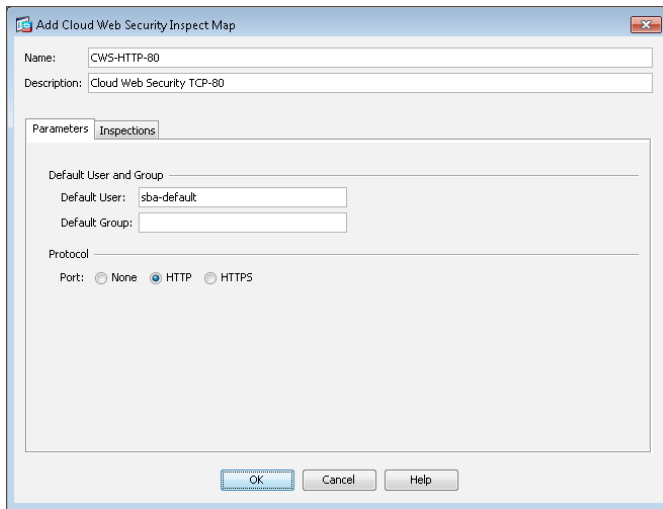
Add Cloud Web Security Inspect Map

Name: CWS-HTTP-80

Description: Cloud Web Security TCP-80

Parameters Inspections

Default User and Group

Default User: sba-default

Default Group:

Protocol

Port: None HTTP HTTPS

OK Cancel Help